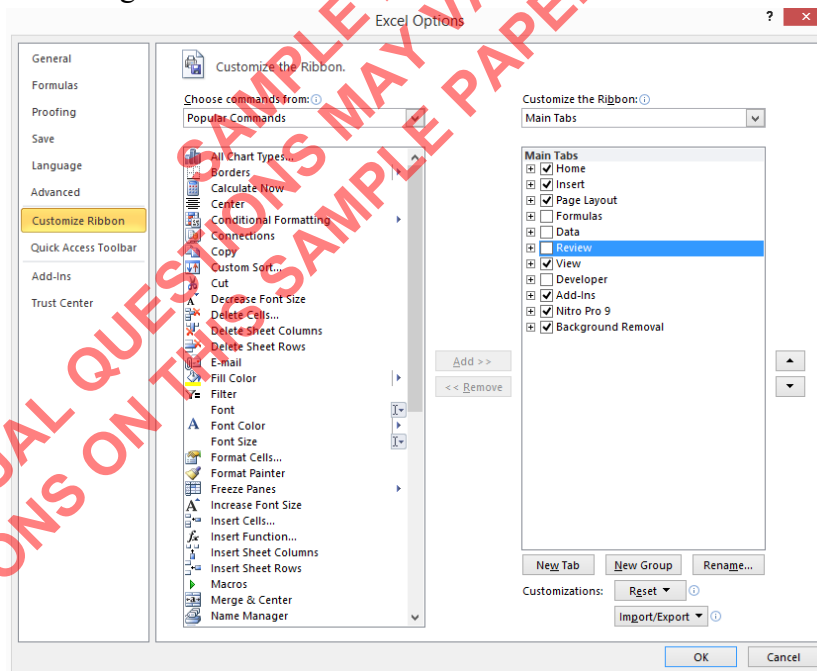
Excel Options

General
Formulas
Proofing
Save
Language
Advanced
Customize Ribbon
Quick Access Toolbar
Add-Ins
Trust Center

Customize the Ribbon.

Choose commands from:
Popular Commands

All Chart Types...
Borders
Calculate Now
Center
Conditional Formatting
Connections
Copy
Custom Sort...
Cut
Decrease Font Size
Delete Cells...
Delete Sheet Columns
Delete Sheet Rows
E-mail
Fill Color
Filter
Font
Font Color
Font Size
Format Cells...
Format Painter
Freeze Panes
Increase Font Size
Insert Cells...
Insert Function...
Insert Sheet Columns
Insert Sheet Rows
Macros
Merge & Center
Name Manager

Add >>
<< Remove

Customize the Ribbon:
Main Tabs

Main Tabs
Home
Insert
Page Layout
Formulas
Data
Review
View
Developer
Add-Ins
Nitro Pro 9
Background Removal

New Tab
New Group
Rename...
Customizations:
Reset
Import/Export

OK
Cancel

SAMPLE QUESTIONS MAY VARY
ACTUAL QUESTIONS ON THIS SAMPLE PAPER